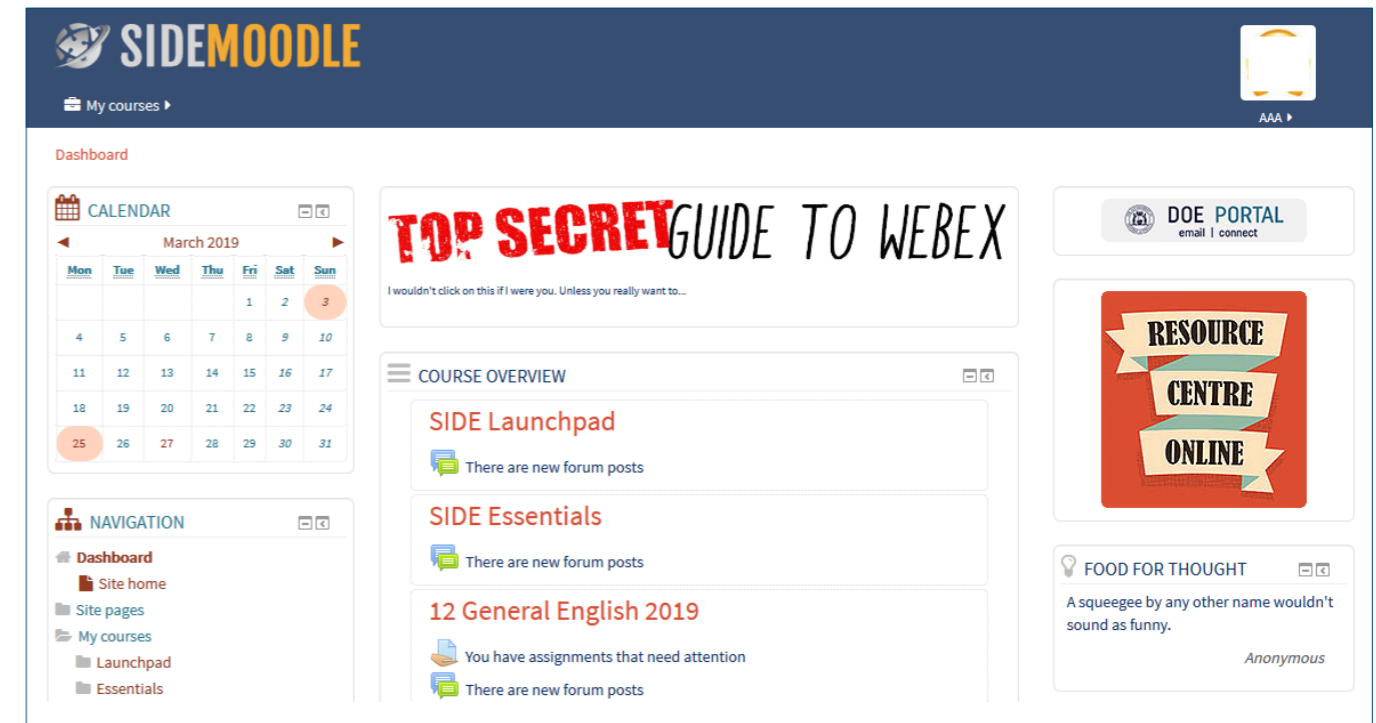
SIDEMOODLE

My courses

AAA

Dashboard

CALENDAR

March 2019

| Mon | Tue | Wed | Thu | Fri | Sat | Sun |
|---|---|---|---|---|---|---|
| | | | | 1 | 2 | 3 |
| 4 | 5 | 6 | 7 | 8 | 9 | 10 |
| 11 | 12 | 13 | 14 | 15 | 16 | 17 |
| 18 | 19 | 20 | 21 | 22 | 23 | 24 |
| 25 | 26 | 27 | 28 | 29 | 30 | 31 |

NAVIGATION

Dashboard
Site home
Site pages
My courses
Launchpad
Essentials

TOP SECRET GUIDE TO WEBEX

I wouldn't click on this if I were you. Unless you really want to...

COURSE OVERVIEW

SIDE Launchpad

There are new forum posts

SIDE Essentials

There are new forum posts

12 General English 2019

You have assignments that need attention

There are new forum posts

DOE PORTAL
email | connect

RESOURCE CENTRE ONLINE

FOOD FOR THOUGHT

A squeegee by any other name wouldn't sound as funny.

Anonymous